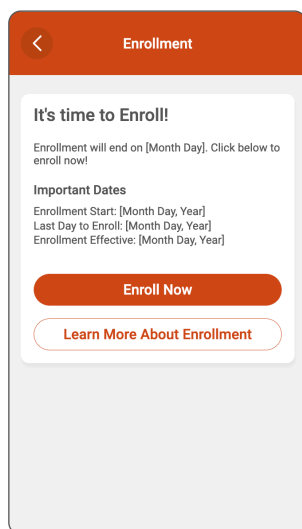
Enrollment

It's time to Enroll!

Enrollment will end on [Month Day]. Click below to enroll now!

Important Dates

Enrollment Start: [Month Day, Year]
Last Day to Enroll: [Month Day, Year]
Enrollment Effective: [Month Day, Year]

Enroll Now

Learn More About Enrollment